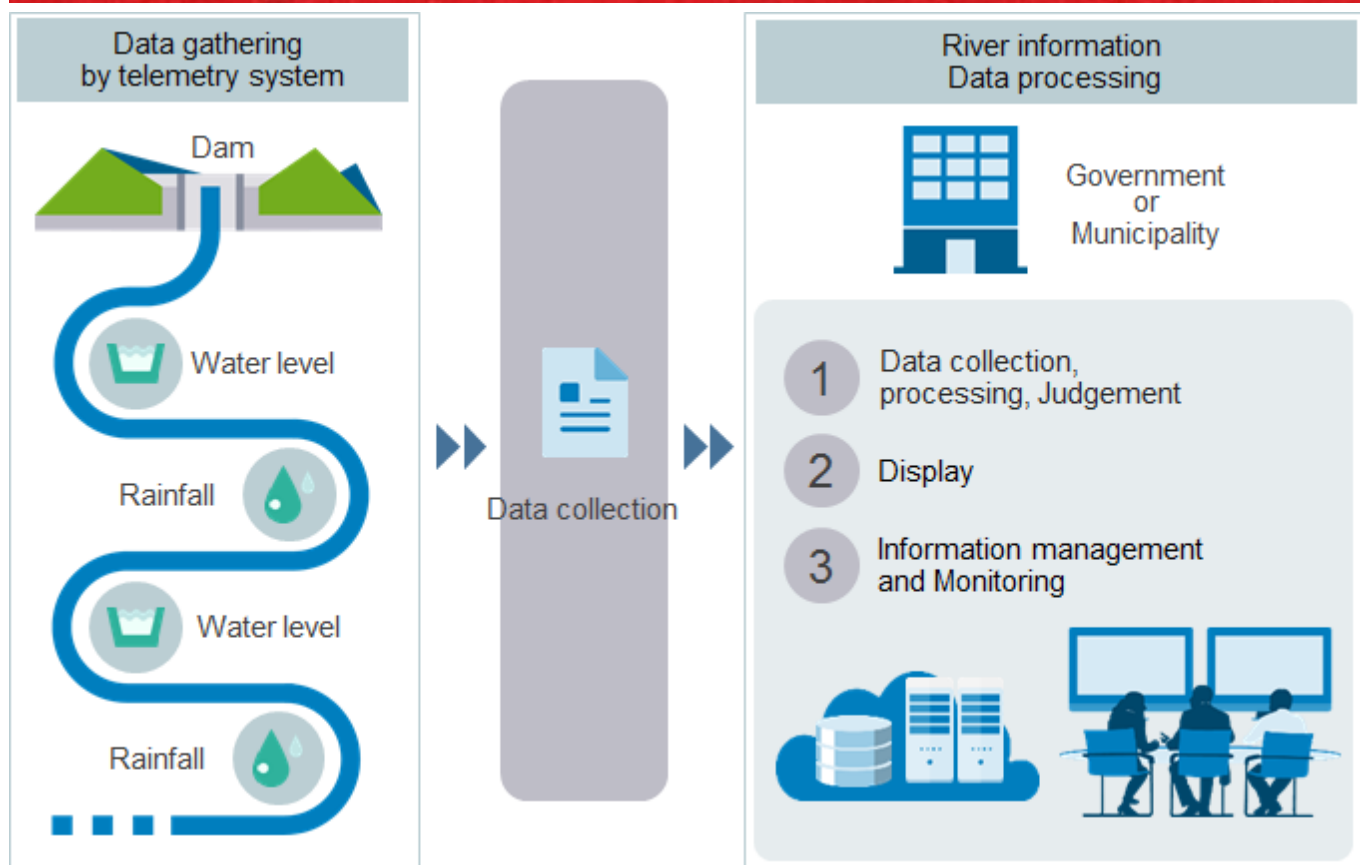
Data gathering by telemetry system

Dam

Water level

Rainfall

Water level

Rainfall

Data collection

River information Data processing

Government or Municipality

1 Data collection, processing, Judgement

2 Display

3 Information management and Monitoring